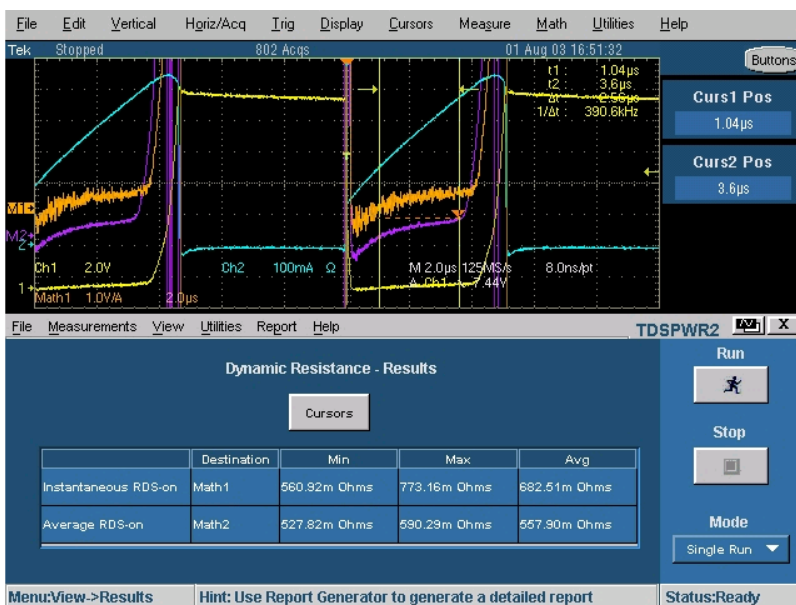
File Edit Vertical Horiz/Acq Trig Display Cursors Measure Math Utilities Help

Tek Stopped 802 Acqs 01 Aug 03 16:51:32

Buttons

t1: 1.04µs
t2: 3.6µs
Δt: 2.56µs
1/Δt: 390.6kHz

Curs1 Pos
1.04µs

Curs2 Pos
3.6µs

M1
M2
2
1

Ch1 2.0V Ch2 100mA Ω M 2.0µs 125MS/s 8.0ns/pt
A Ch1 7.44V
Math1 1.0V/A 2.0µs

File Measurements View Utilities Report Help

TDSPWR2 X

Run

Stop

Dynamic Resistance - Results

Cursors

| | Destination | Min | Max | Avg |
|---|---|---|---|---|
| Instantaneous RDS-on | Math1 | 560.92m Ohms | 773.16m Ohms | 682.51m Ohms |
| Average RDS-on | Math2 | 527.82m Ohms | 590.29m Ohms | 557.90m Ohms |

Mode
Single Run

Menu:View->Results Hint: Use Report Generator to generate a detailed report Status:Ready